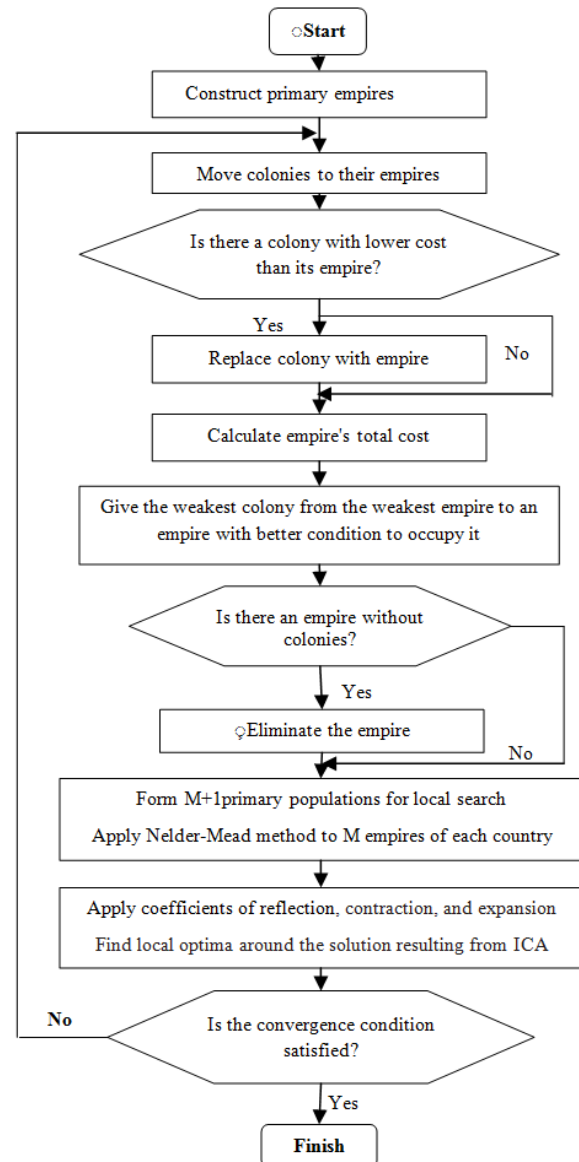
○Start

Construct primary empires

Move colonies to their empires

Is there a colony with lower cost than its empire?

Yes

Replace colony with empire

No

Calculate empire's total cost

Give the weakest colony from the weakest empire to an empire with better condition to occupy it

Is there an empire without colonies?

Yes

○Eliminate the empire

No

Form M+1primary populations for local search

Apply Nelder-Mead method to M empires of each country

Apply coefficients of reflection, contraction, and expansion

Find local optima around the solution resulting from ICA

No

Is the convergence condition satisfied?

Yes

Finish